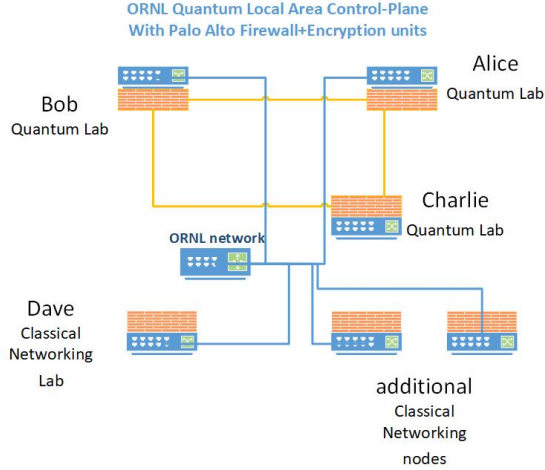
ORNL Quantum Local Area Control-Plane
With Palo Alto Firewall+Encryption units

Alice
Quantum Lab

Bob
Quantum Lab

Charlie
Quantum Lab

ORNL network

Dave
Classical
Networking
Lab

additional
Classical
Networking
nodes